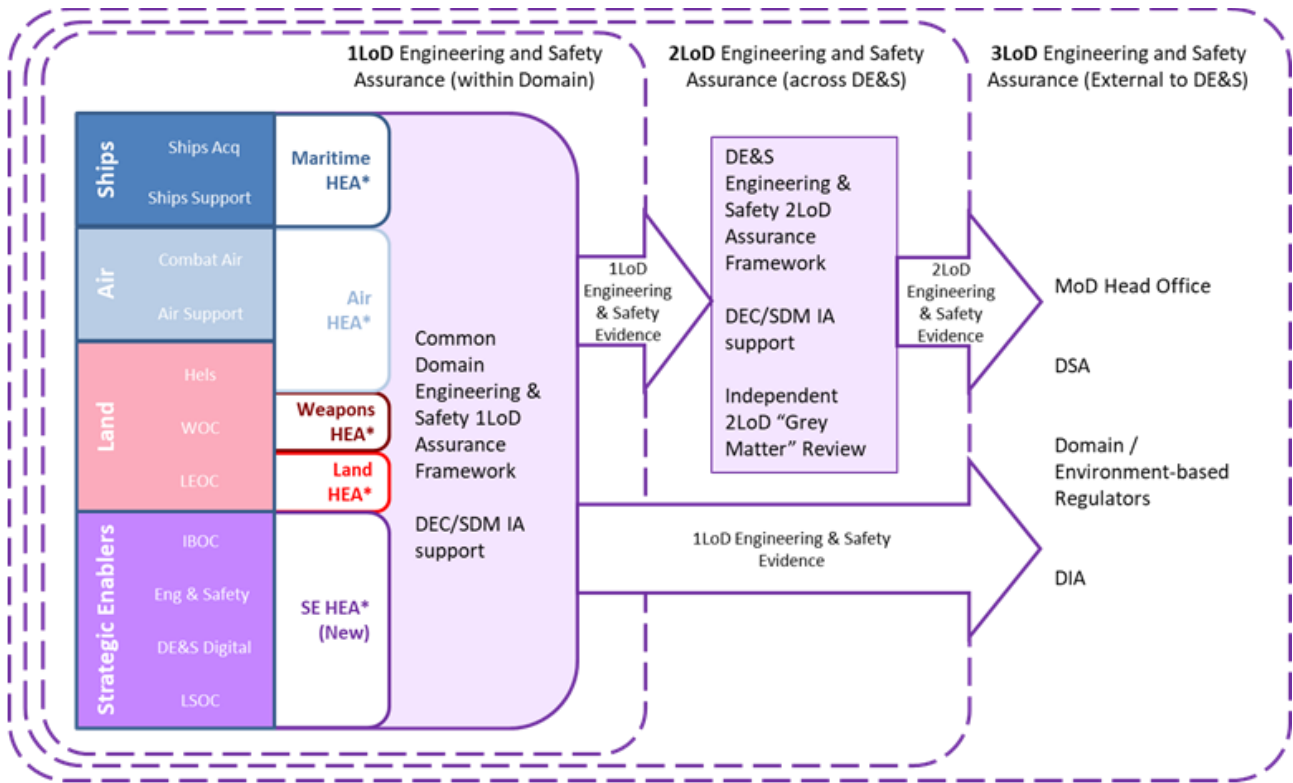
1LoD Engineering and Safety Assurance (within Domain)

2LoD Engineering and Safety Assurance (across DE&S)

3LoD Engineering and Safety Assurance (External to DE&S)

Ships

Ships Acq

Ships Support

Maritime HEA*

Air

Combat Air

Air Support

Air HEA*

Land

Hels

WOC

LEOC

Weapons HEA*

Land HEA*

Strategic Enablers

IBOC

Eng & Safety

DE&S Digital

LSOC

SE HEA* (New)

Common Domain Engineering & Safety 1LoD Assurance Framework

DEC/SDM IA support

1LoD Engineering & Safety Evidence

DE&S Engineering & Safety 2LoD Assurance Framework

DEC/SDM IA support

Independent 2LoD "Grey Matter" Review

2LoD Engineering & Safety Evidence

1LoD Engineering & Safety Evidence

MoD Head Office

DSA

Domain / Environment-based Regulators

DIA